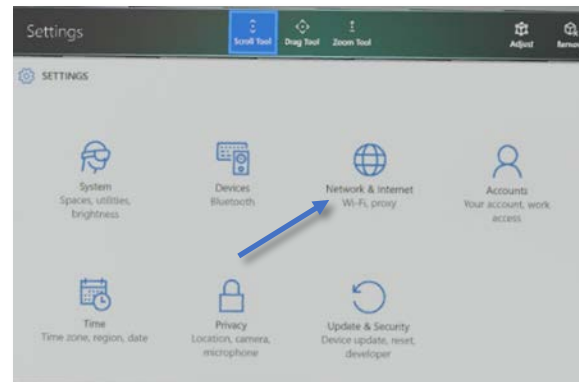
Settings

Scroll Tool Drag Tool Zoom Tool

Adjust Remo

SETTINGS

System
Spaces, utilities, brightness

Devices
Bluetooth

Network & Internet
Wi-Fi, proxy

Accounts
Your account, work access

Time
Time zone, region, date

Privacy
Location, camera, microphone

Update & Security
Device update, reset, developer